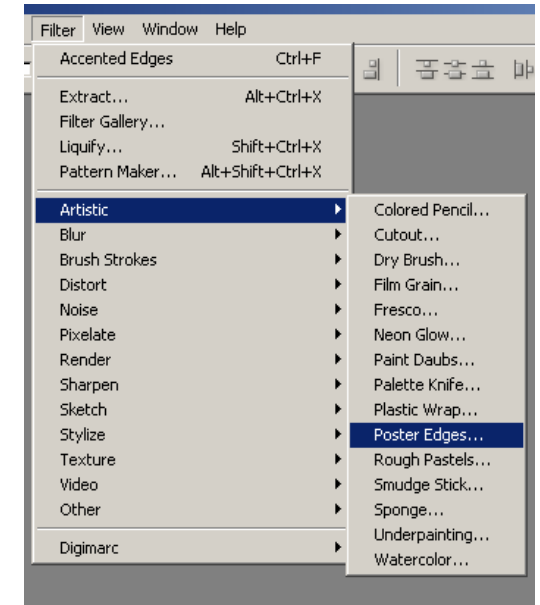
Filter View Window Help

Accented Edges Ctrl+F

Extract... Alt+Ctrl+X
Filter Gallery...
Liquify... Shift+Ctrl+X
Pattern Maker... Alt+Shift+Ctrl+X

Artistic
Blur
Brush Strokes
Distort
Noise
Pixelate
Render
Sharpen
Sketch
Stylize
Texture
Video
Other

Digimarc

Colored Pencil...
Cutout...
Dry Brush...
Film Grain...
Fresco...
Neon Glow...
Paint Daubs...
Palette Knife...
Plastic Wrap...
Poster Edges...
Rough Pastels...
Smudge Stick...
Sponge...
Underpainting...
Watercolor...